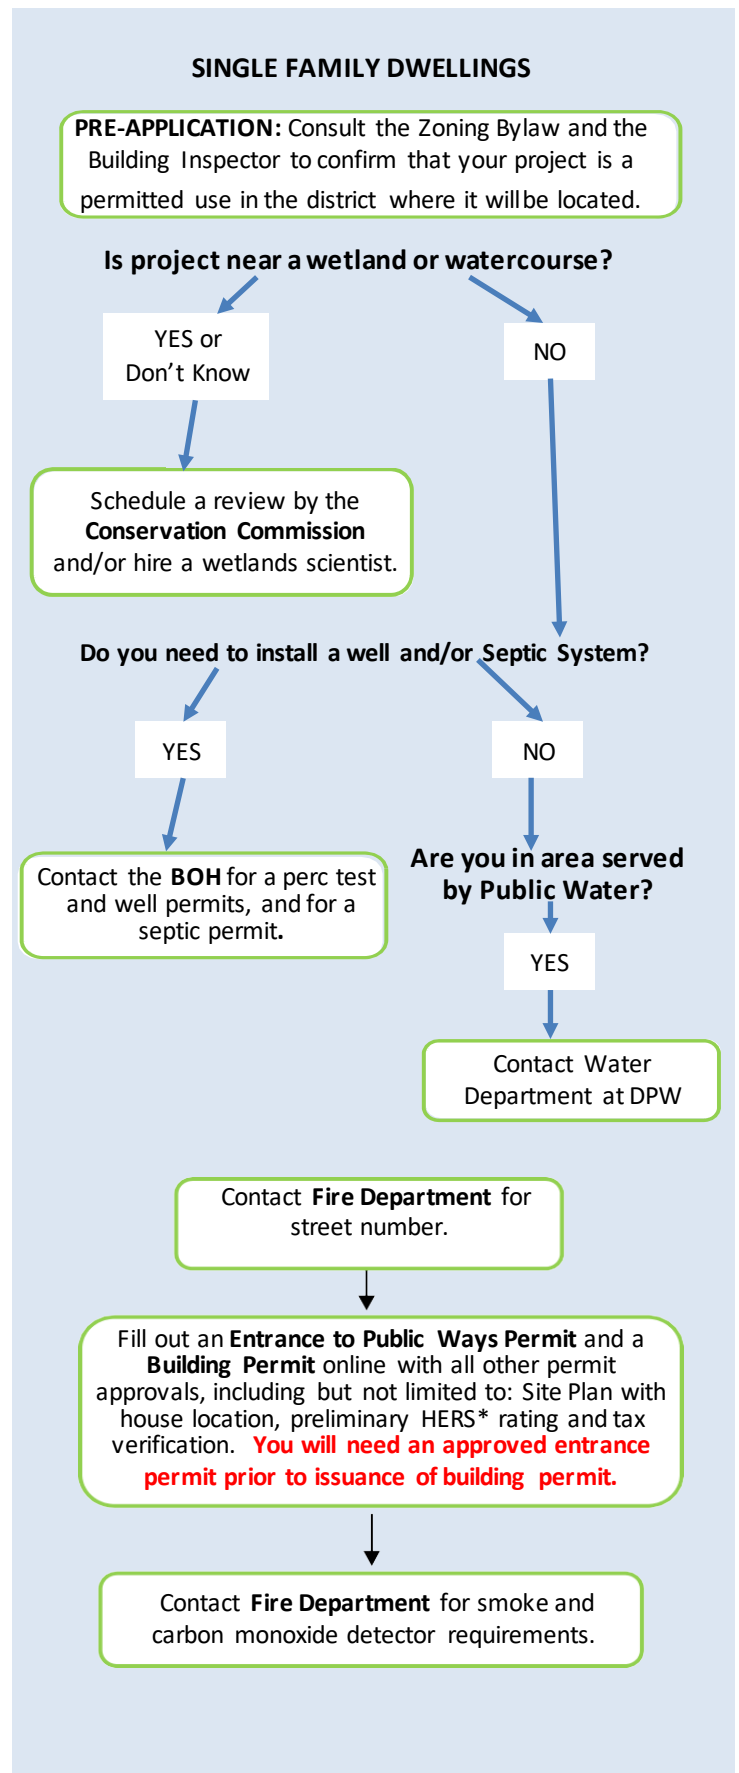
SINGLE FAMILY DWELLINGS

PRE-APPLICATION: Consult the Zoning Bylaw and the Building Inspector to confirm that your project is a permitted use in the district where it will be located.

Is project near a wetland or watercourse?

YES or Don't Know

NO

Schedule a review by the Conservation Commission and/or hire a wetlands scientist.

Do you need to install a well and/or Septic System?

YES

NO

Contact the BOH for a perc test and well permits, and for a septic permit.

Are you in area served by Public Water?

YES

Contact Water Department at DPW

Contact Fire Department for street number.

Fill out an Entrance to Public Ways Permit and a Building Permit online with all other permit approvals, including but not limited to: Site Plan with house location, preliminary HERS* rating and tax verification. You will need an approved entrance permit prior to issuance of building permit.

Contact Fire Department for smoke and carbon monoxide detector requirements.